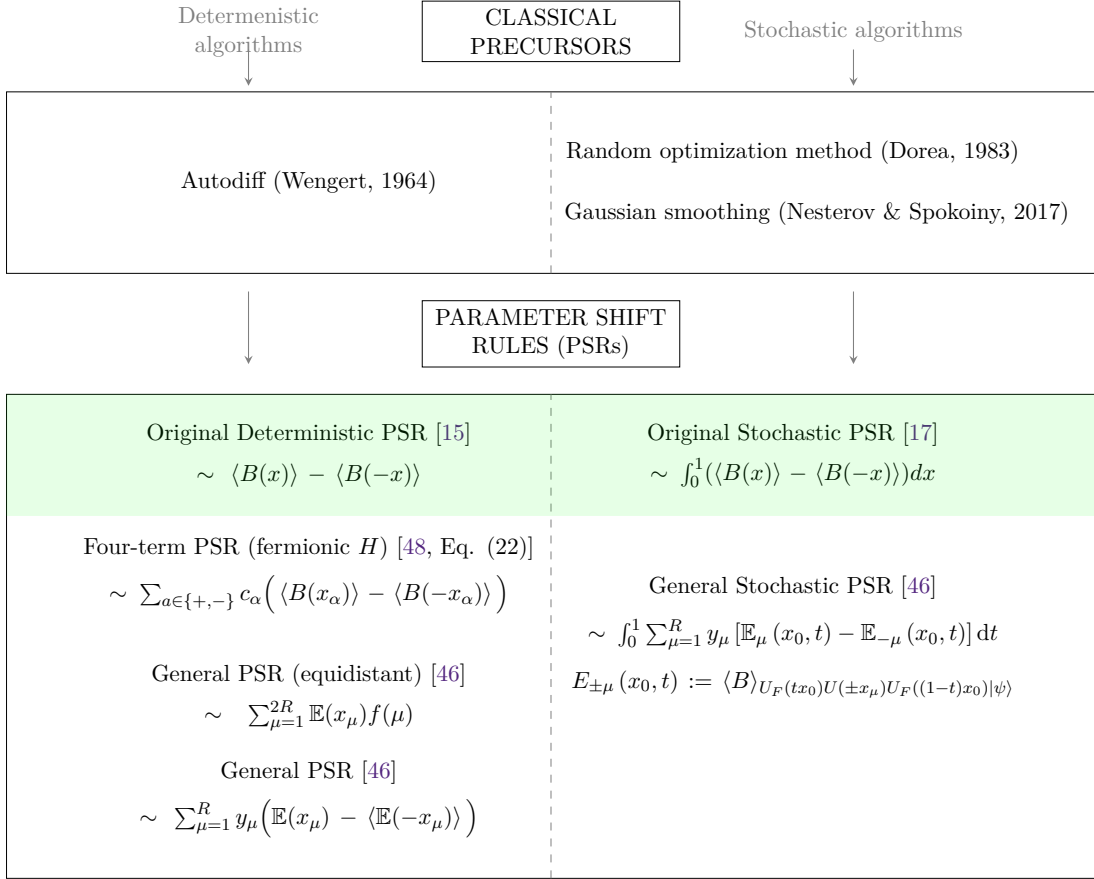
Deterministic algorithms

CLASSICAL PRECURSORS

Stochastic algorithms

Autodiff (Wengert, 1964)

Random optimization method (Dorea, 1983)

Gaussian smoothing (Nesterov & Spokoiny, 2017)

PARAMETER SHIFT RULES (PSRs)

Original Deterministic PSR [15]
$\sim \langle B(x)\rangle - \langle B(-x)\rangle$

Original Stochastic PSR [17]
$\sim \int_0^1 (\langle B(x)\rangle - \langle B(-x)\rangle)dx$

Four-term PSR (fermionic $H$) [48, Eq. (22)]
$\sim \sum_{a\in\{+,-\}} c_\alpha \Big( \langle B(x_\alpha)\rangle - \langle B(-x_\alpha)\rangle \Big)$

General PSR (equidistant) [46]
$\sim \sum_{\mu=1}^{2R} \mathbb{E}(x_\mu) f(\mu)$

General PSR [46]
$\sim \sum_{\mu=1}^{R} y_\mu \Big( \mathbb{E}(x_\mu) - \langle \mathbb{E}(-x_\mu)\rangle \Big)$

General Stochastic PSR [46]
$\sim \int_0^1 \sum_{\mu=1}^{R} y_\mu \left[\mathbb{E}_\mu(x_0,t) - \mathbb{E}_{-\mu}(x_0,t)\right] \mathrm{d}t$
$E_{\pm\mu}(x_0,t) := \langle B\rangle_{U_F(tx_0)U(\pm x_\mu)U_F((1-t)x_0)|\psi\rangle}$